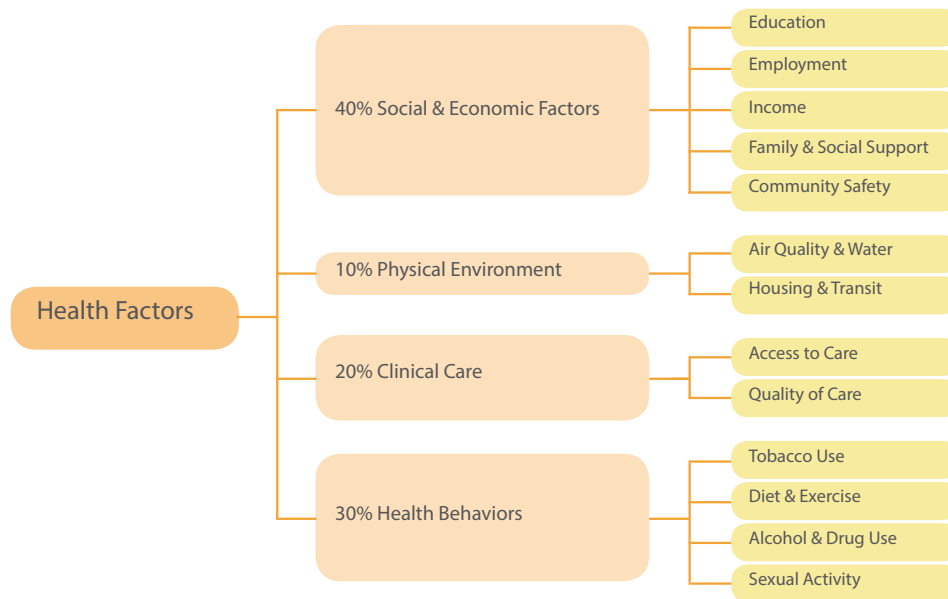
Health Factors

40% Social & Economic Factors

Education

Employment

Income

Family & Social Support

Community Safety

10% Physical Environment

Air Quality & Water

Housing & Transit

20% Clinical Care

Access to Care

Quality of Care

30% Health Behaviors

Tobacco Use

Diet & Exercise

Alcohol & Drug Use

Sexual Activity